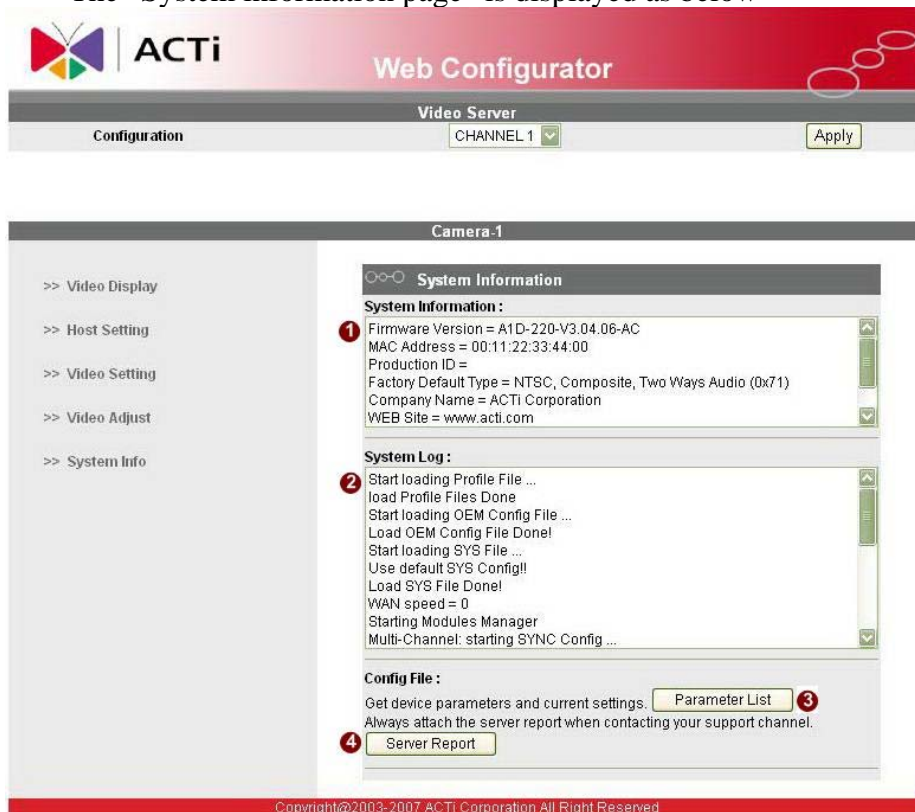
The "System Information page" is displayed as below

ACTi

Web Configurator

Video Server

Configuration

CHANNEL 1

Apply

Camera-1

>> Video Display

>> Host Setting

>> Video Setting

>> Video Adjust

>> System Info

System Information

System Information :

1

Firmware Version = A1D-220-V3.04.06-AC
MAC Address = 00:11:22:33:44:00
Production ID =
Factory Default Type = NTSC, Composite, Two Ways Audio (0x71)
Company Name = ACTi Corporation
WEB Site = www.acti.com

System Log :

2

Start loading Profile File ...
load Profile Files Done
Start loading OEM Config File ...
Load OEM Config File Done!
Start loading SYS File ...
Use default SYS Config!!
Load SYS File Done!
WAN speed = 0
Starting Modules Manager
Multi-Channel: starting SYNC Config ...

Config File :

Get device parameters and current settings. Parameter List 3

Always attach the server report when contacting your support channel.

4 Server Report

Copyright@2003-2007 ACTi Corporation All Right Reserved